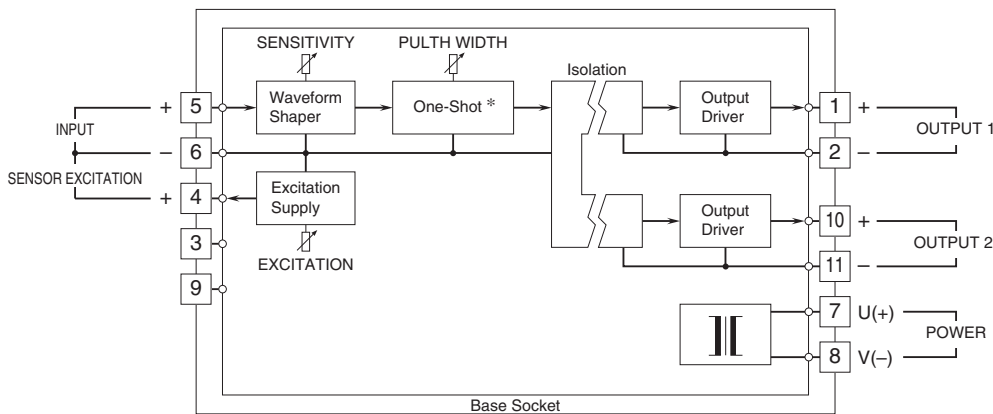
SENSITIVITY
PULTH WIDTH
Isolation
INPUT
+ 5
Waveform Shaper
One-Shot *
Output Driver
1 +
OUTPUT 1
– 6
2 –
SENSOR EXCITATION
+ 4
Excitation Supply
3
EXCITATION
Output Driver
10 +
OUTPUT 2
11 –
9
7 U(+)
POWER
8 V(–)
Base Socket